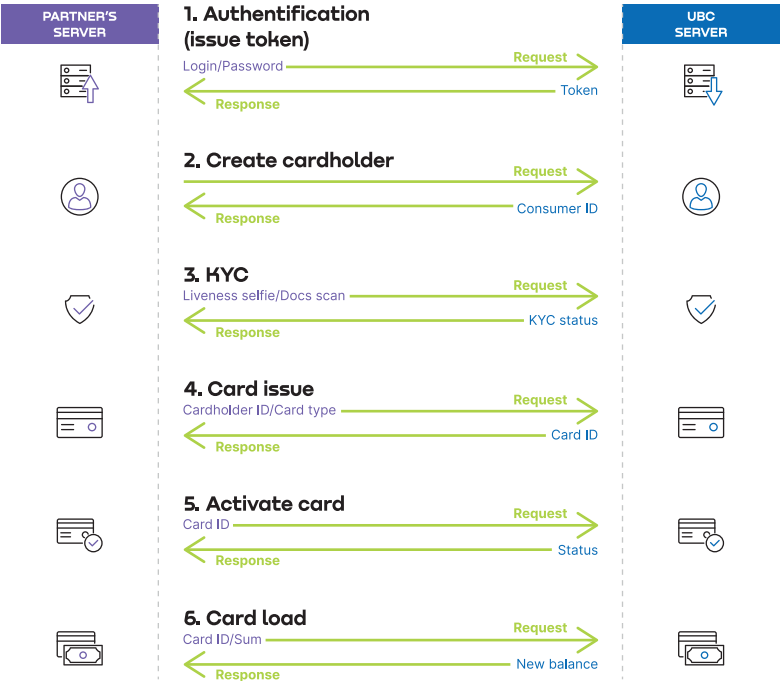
PARTNER'S SERVER

UBC SERVER

1. Authentification (issue token)

Login/Password

Request

Token

Response

2. Create cardholder

Request

Consumer ID

Response

3. KYC

Liveness selfie/Docs scan

Request

KYC status

Response

4. Card issue

Cardholder ID/Card type

Request

Card ID

Response

5. Activate card

Card ID

Request

Status

Response

6. Card load

Card ID/Sum

Request

New balance

Response